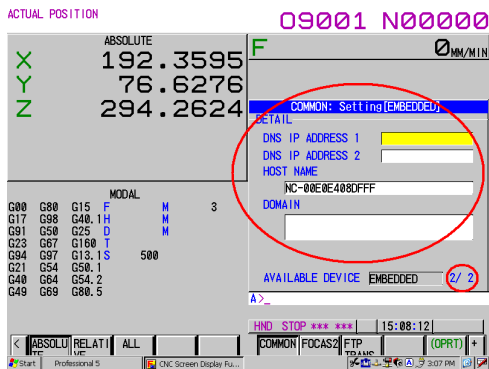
ACTUAL POSITION

O9001 N00000

ABSOLUTE

X 192.3595
Y 76.6276
Z 294.2624

F

0 MM/MIN

COMMON: Setting[EMBEDDED]

DETAIL

DNS IP ADDRESS 1

DNS IP ADDRESS 2

HOST NAME

NC-00E0E408DFFF

DOMAIN

MODAL

| | | | | | |
|---|---|---|---|---|---|
| G00 | G80 | G15 | F | M | 3 |
| G17 | G98 | G40.1 | H | M | |
| G91 | G50 | G25 | D | M | |
| G23 | G67 | G160 | T | | |
| G94 | G97 | G13.1 | S | 500 | |
| G21 | G54 | G50.1 | | | |
| G40 | G64 | G54.2 | | | |
| G49 | G69 | G80.5 | | | |

AVAILABLE DEVICE EMBEDDED 2/ 2

A>_

HND STOP *** *** 15:08:12

< ABSOLU TE RELATI VE ALL COMMON FOCAS2 FTP TRANS (OPRT) +

Start Professional 5 CNC Screen Display Fu... 3:07 PM